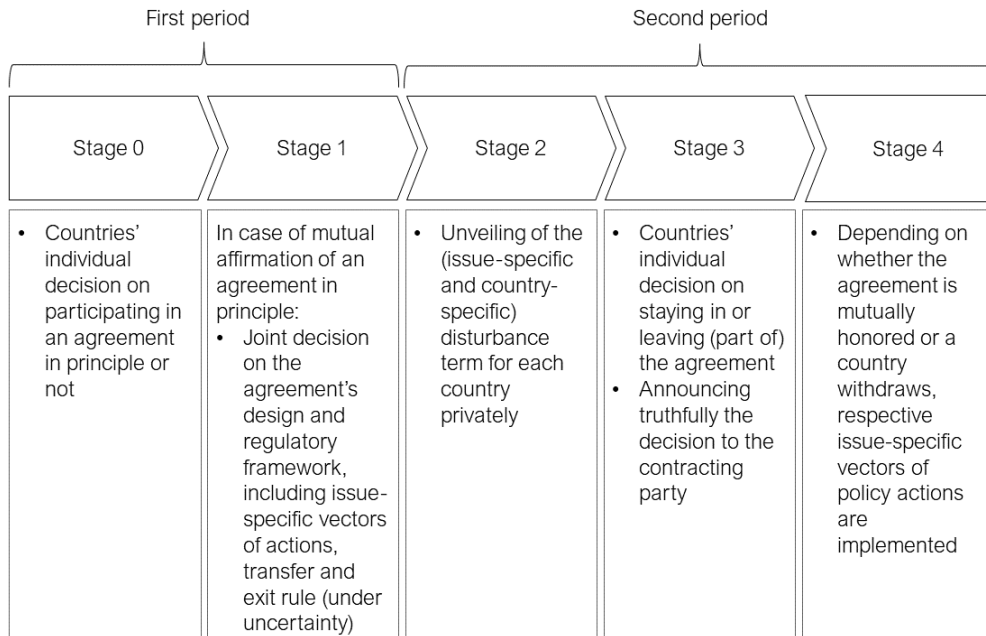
First period

Second period

Stage 0

Stage 1

Stage 2

Stage 3

Stage 4

- Countries' individual decision on participating in an agreement in principle or not

In case of mutual affirmation of an agreement in principle:
- Joint decision on the agreement's design and regulatory framework, including issue-specific vectors of actions, transfer and exit rule (under uncertainty)

- Unveiling of the (issue-specific and country-specific) disturbance term for each country privately

- Countries' individual decision on staying in or leaving (part of) the agreement
- Announcing truthfully the decision to the contracting party

- Depending on whether the agreement is mutually honored or a country withdraws, respective issue-specific vectors of policy actions are implemented